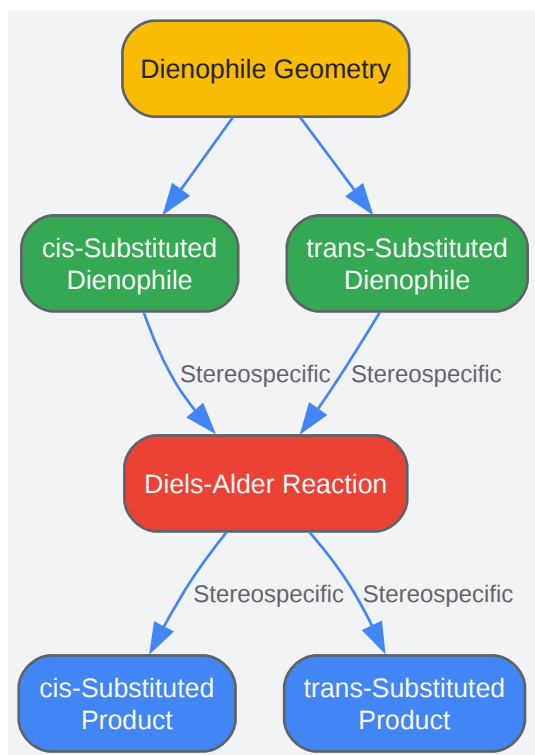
Dienophile Geometry

cis-Substituted Dienophile

trans-Substituted Dienophile

Stereospecific

Stereospecific

Diels-Alder Reaction

Stereospecific

Stereospecific

cis-Substituted Product

trans-Substituted Product